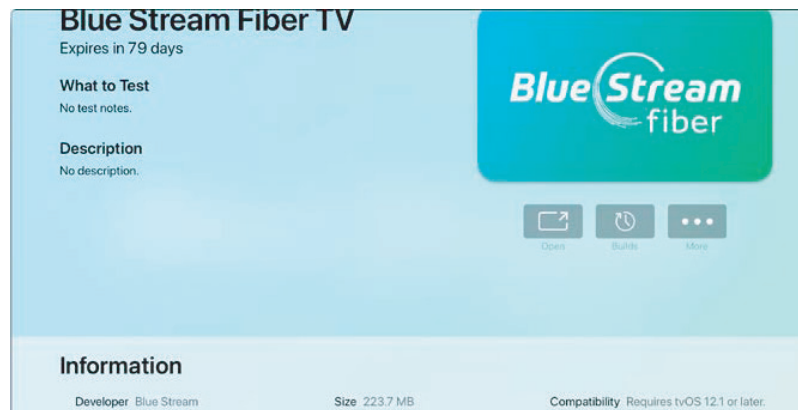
Blue Stream Fiber TV
Expires in 79 days

What to Test
No test notes.

Description
No description.

Blue Stream fiber

Open Builds More

Information

Developer Blue Stream

Size 223.7 MB

Compatibility Requires tvOS 12.1 or later.